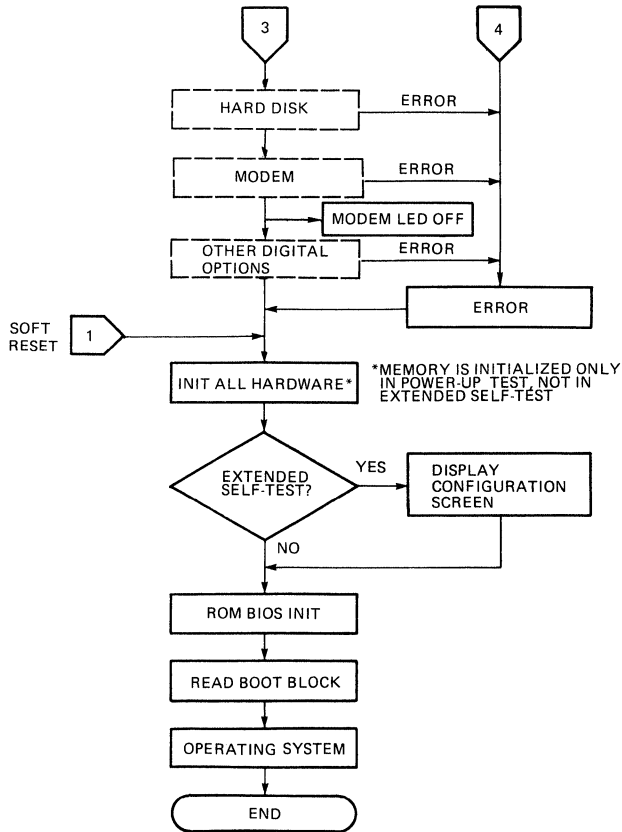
3

4

HARD DISK

ERROR

MODEM

ERROR

MODEM LED OFF

OTHER DIGITAL OPTIONS

ERROR

ERROR

SOFT RESET

1

INIT ALL HARDWARE*

*MEMORY IS INITIALIZED ONLY IN POWER-UP TEST, NOT IN EXTENDED SELF-TEST

EXTENDED SELF-TEST?

YES

DISPLAY CONFIGURATION SCREEN

NO

ROM BIOS INIT

READ BOOT BLOCK

OPERATING SYSTEM

END